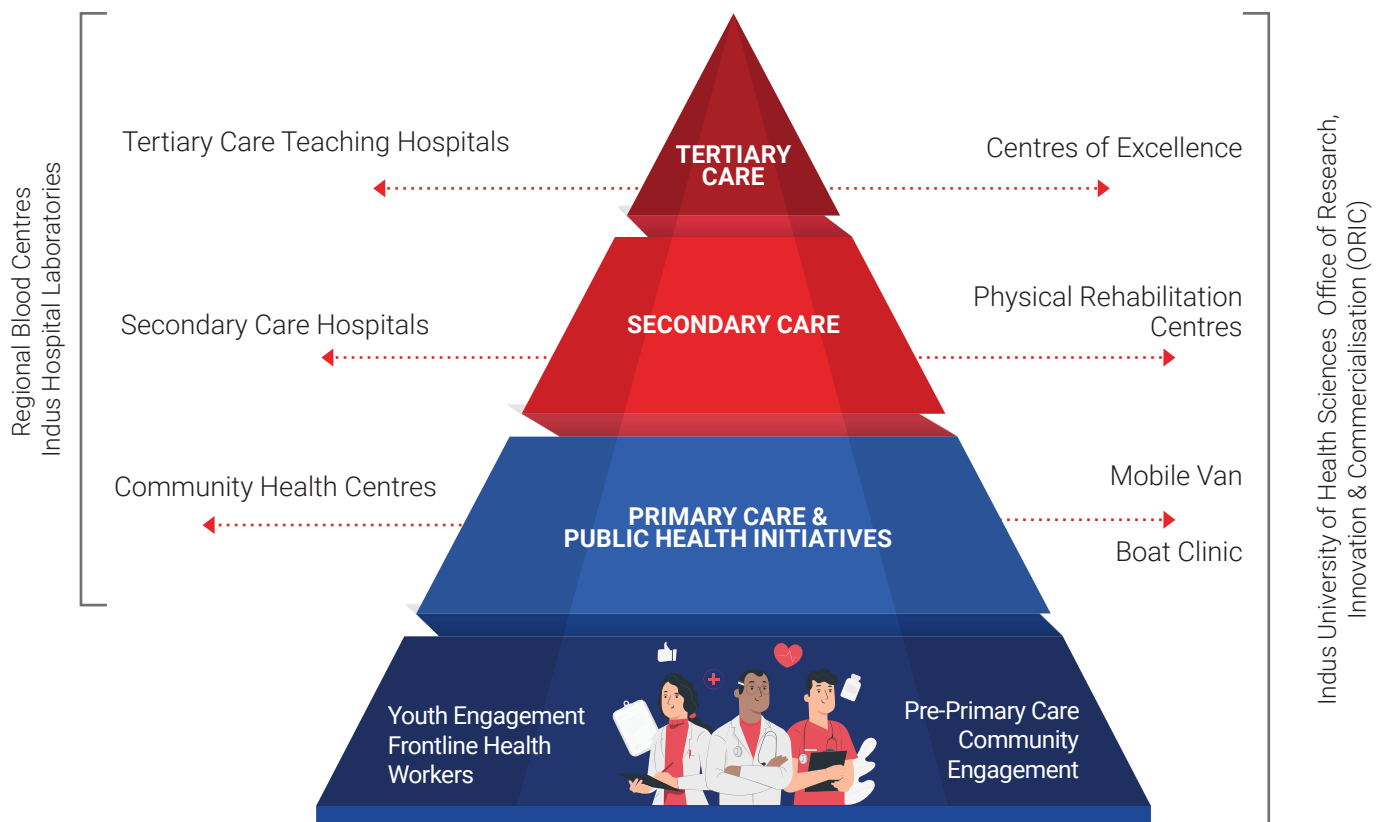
Regional Blood Centres
Indus Hospital Laboratories

Tertiary Care Teaching Hospitals

TERTIARY CARE

Centres of Excellence

Secondary Care Hospitals

SECONDARY CARE

Physical Rehabilitation Centres

Community Health Centres

PRIMARY CARE & PUBLIC HEALTH INITIATIVES

Mobile Van

Boat Clinic

Youth Engagement
Frontline Health Workers

Pre-Primary Care
Community Engagement

Indus University of Health Sciences Office of Research, Innovation & Commercialisation (ORIC)